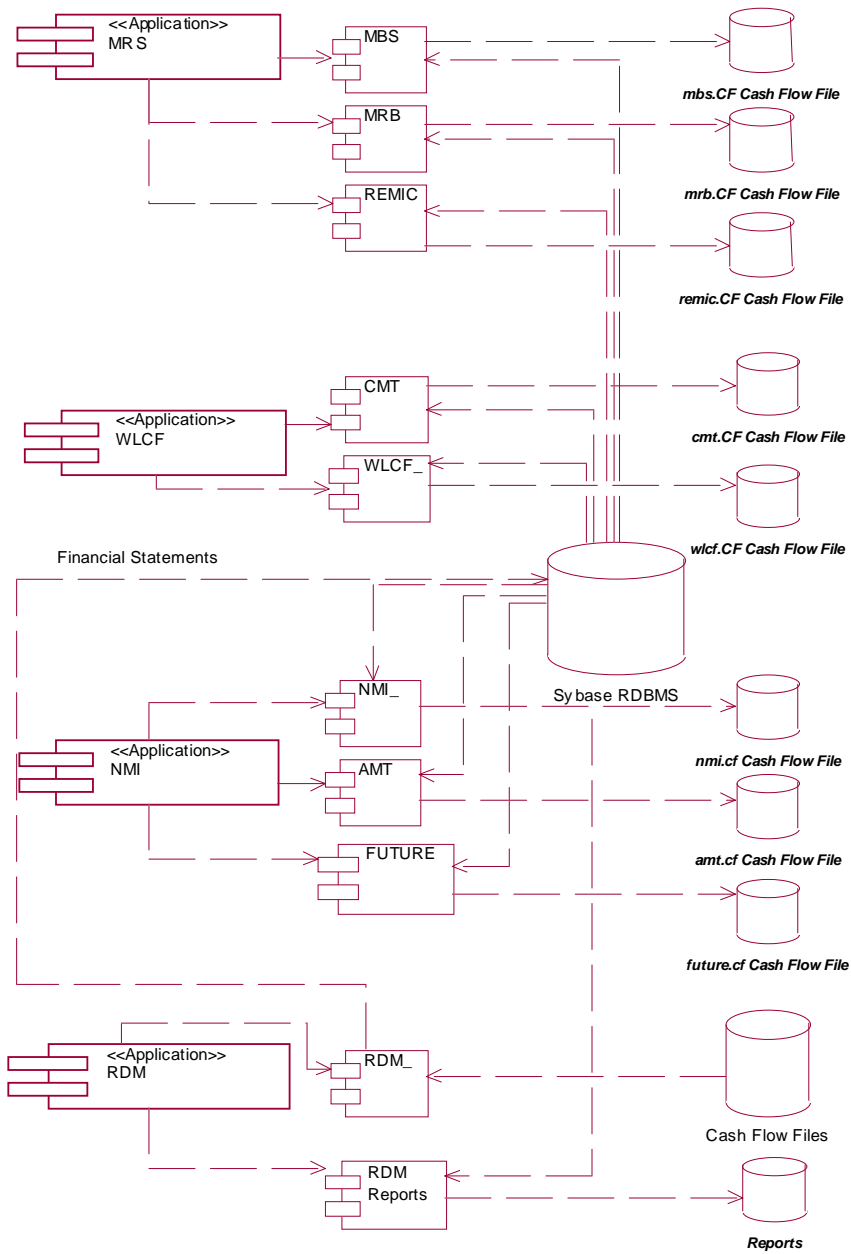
<<Application>>
MRS

MBS

mbs.CF Cash Flow File

MRB

mrb.CF Cash Flow File

REMIC

remic.CF Cash Flow File

CMT

<<Application>>
WLCF

cmt.CF Cash Flow File

WLCF_

wlcf.CF Cash Flow File

Financial Statements

NMI_

Sybase RDBMS

<<Application>>
NMI

nmi.cf Cash Flow File

AMT

amt.cf Cash Flow File

FUTURE

future.cf Cash Flow File

<<Application>>
RDM

RDM_

Cash Flow Files

RDM
Reports

Reports